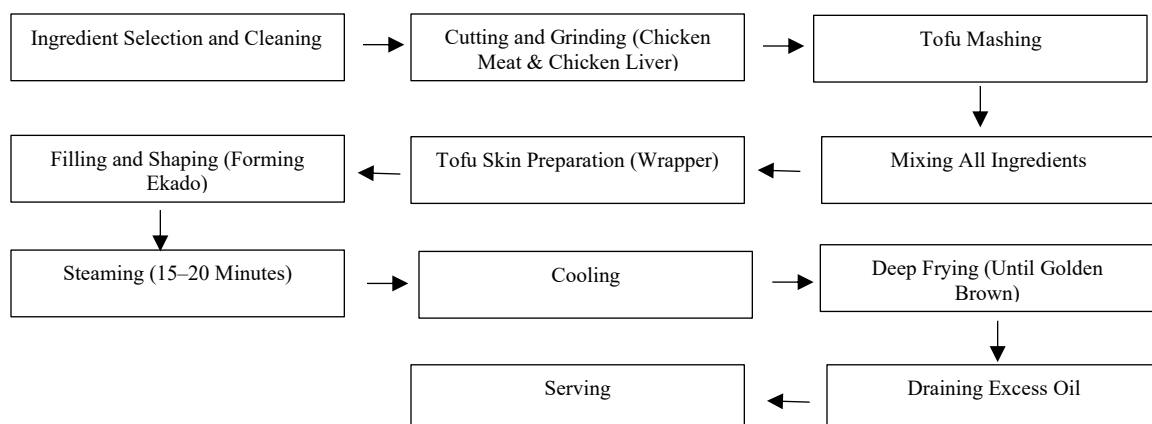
Ingredient Selection and Cleaning

Cutting and Grinding (Chicken Meat & Chicken Liver)

Tofu Mashing

Mixing All Ingredients

Tofu Skin Preparation (Wrapper)

Filling and Shaping (Forming Ekado)

Steaming (15–20 Minutes)

Cooling

Deep Frying (Until Golden Brown)

Draining Excess Oil

Serving